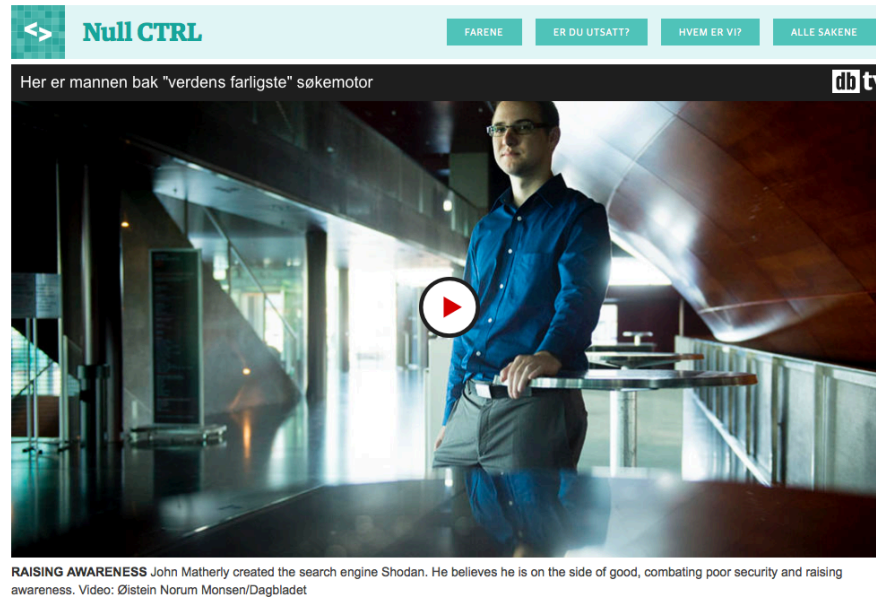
<>

Null CTRL

FARENE

ER DU UTSATT?

HVEM ER VI?

ALLE SAKENE

Her er mannen bak "verdens farligste" søkemotor

db tv

RAISING AWARENESS John Matherly created the search engine Shodan. He believes he is on the side of good, combating poor security and raising awareness. Video: Øistein Norum Monsen/Dagbladet